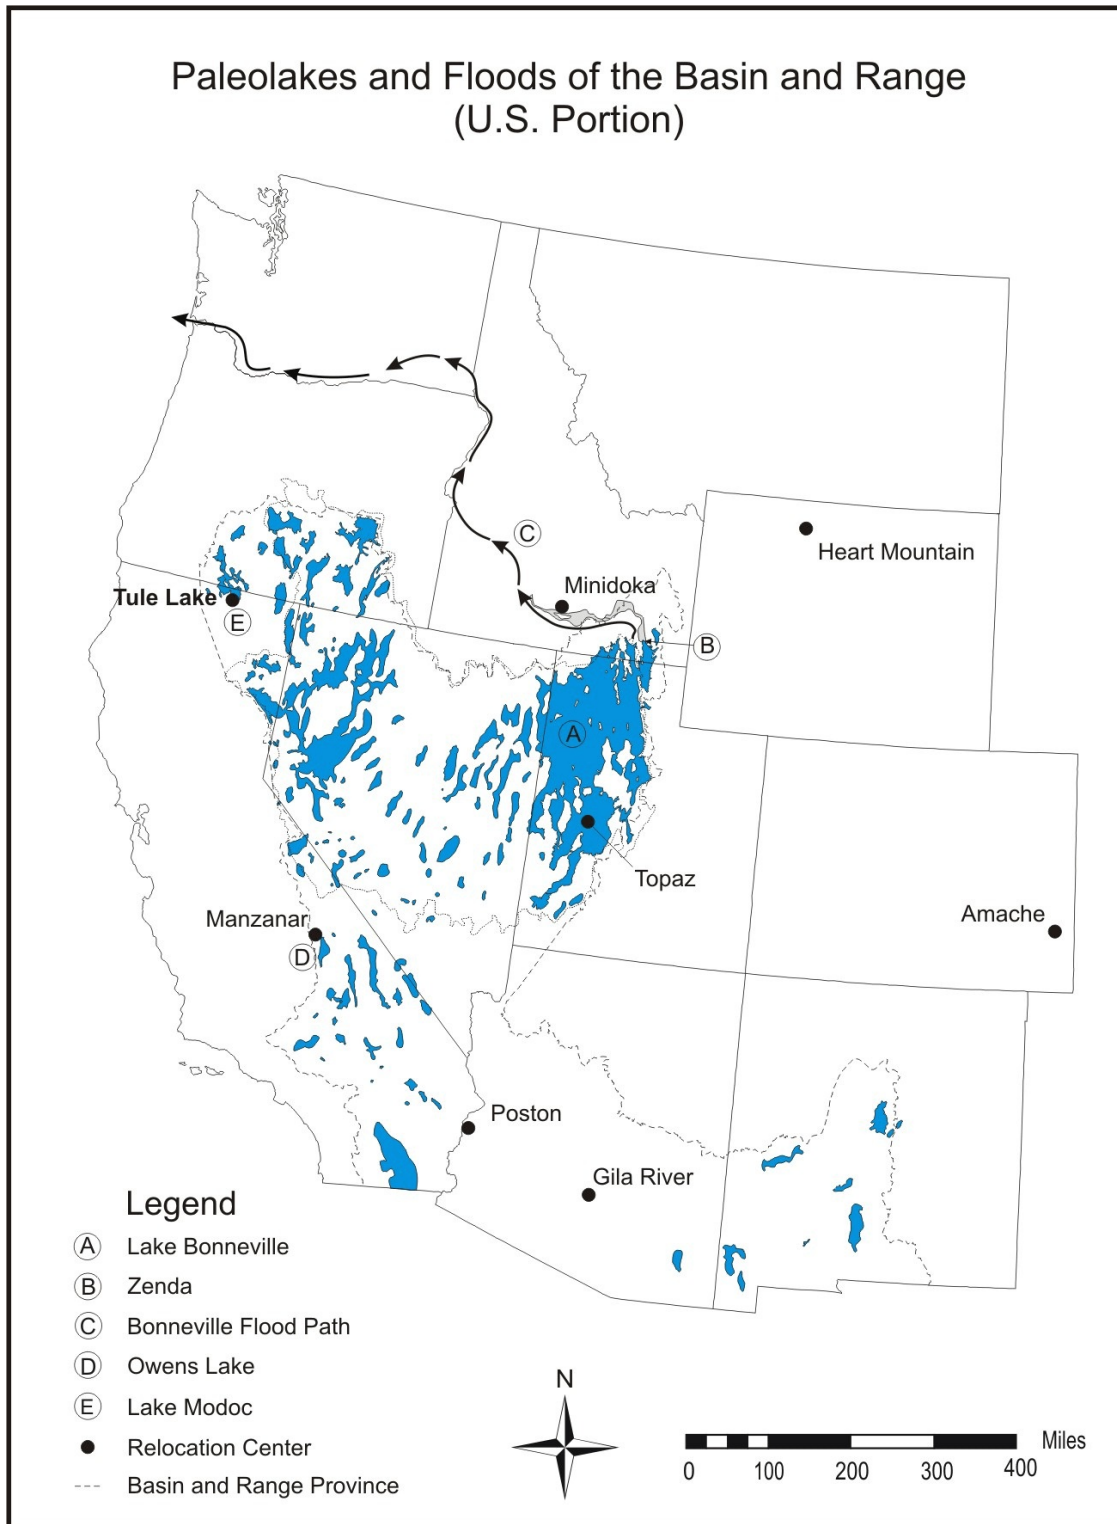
Paleolakes and Floods of the Basin and Range
(U.S. Portion)

C
Heart Mountain
Minidoka
Tule Lake
E
B
A
Topaz
Amache
Manzanar
D
Poston
Gila River

Legend
A Lake Bonneville
B Zenda
C Bonneville Flood Path
D Owens Lake
E Lake Modoc
Relocation Center
Basin and Range Province

N

Miles
0 100 200 300 400